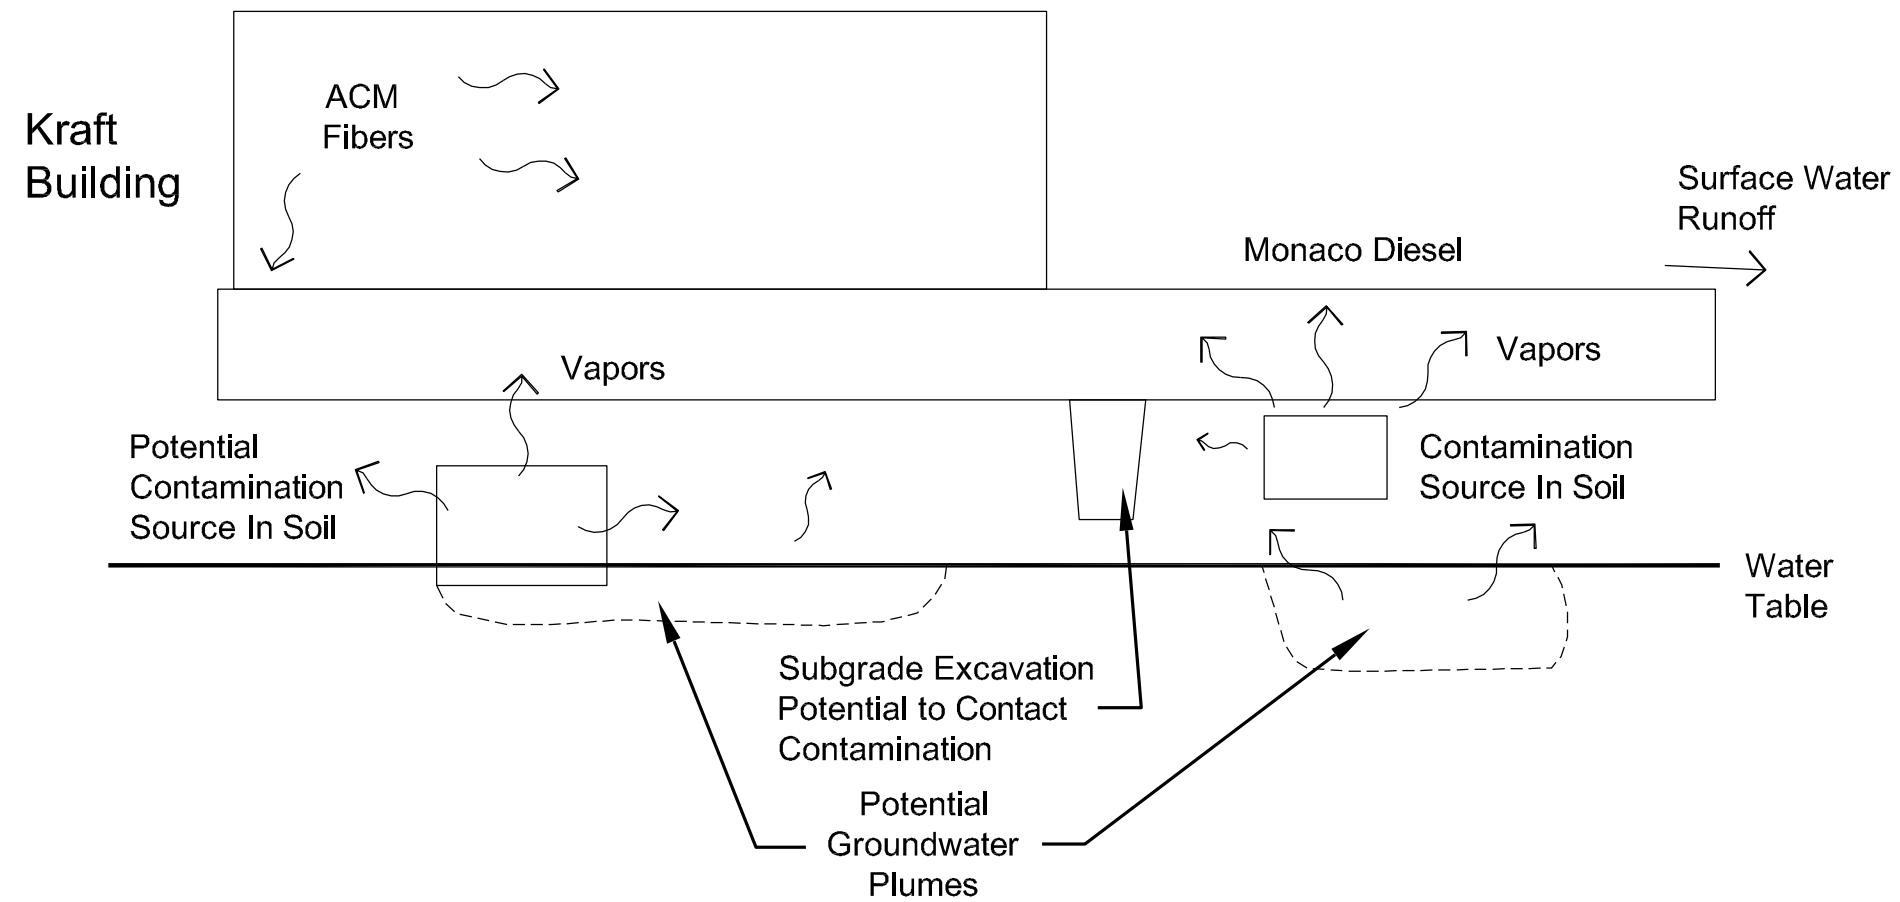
Kraft Building

ACM Fibers

Surface Water Runoff

Monaco Diesel

Vapors

Vapors

Potential Contamination Source In Soil

Contamination Source In Soil

Water Table

Subgrade Excavation Potential to Contact Contamination

Potential Groundwater Plumes